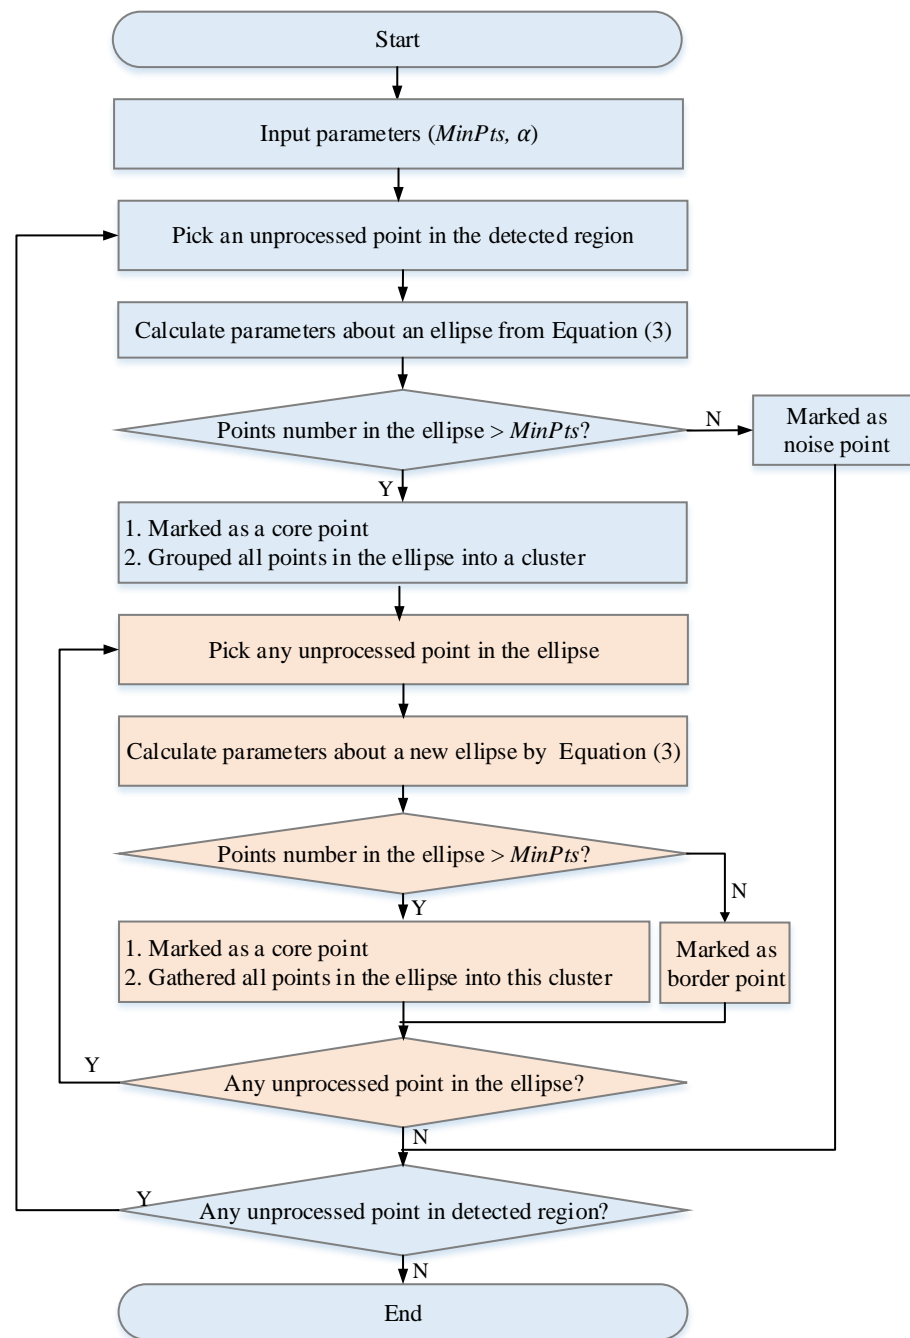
Start

Input parameters (*MinPts*, $\alpha$)

Pick an unprocessed point in the detected region

Calculate parameters about an ellipse from Equation (3)

Points number in the ellipse > *MinPts*?

N

Marked as noise point

Y

1. Marked as a core point
2. Grouped all points in the ellipse into a cluster

Pick any unprocessed point in the ellipse

Calculate parameters about a new ellipse by Equation (3)

Points number in the ellipse > *MinPts*?

N

Y

1. Marked as a core point
2. Gathered all points in the ellipse into this cluster

Marked as border point

Y

Any unprocessed point in the ellipse?

N

Y

Any unprocessed point in detected region?

N

End